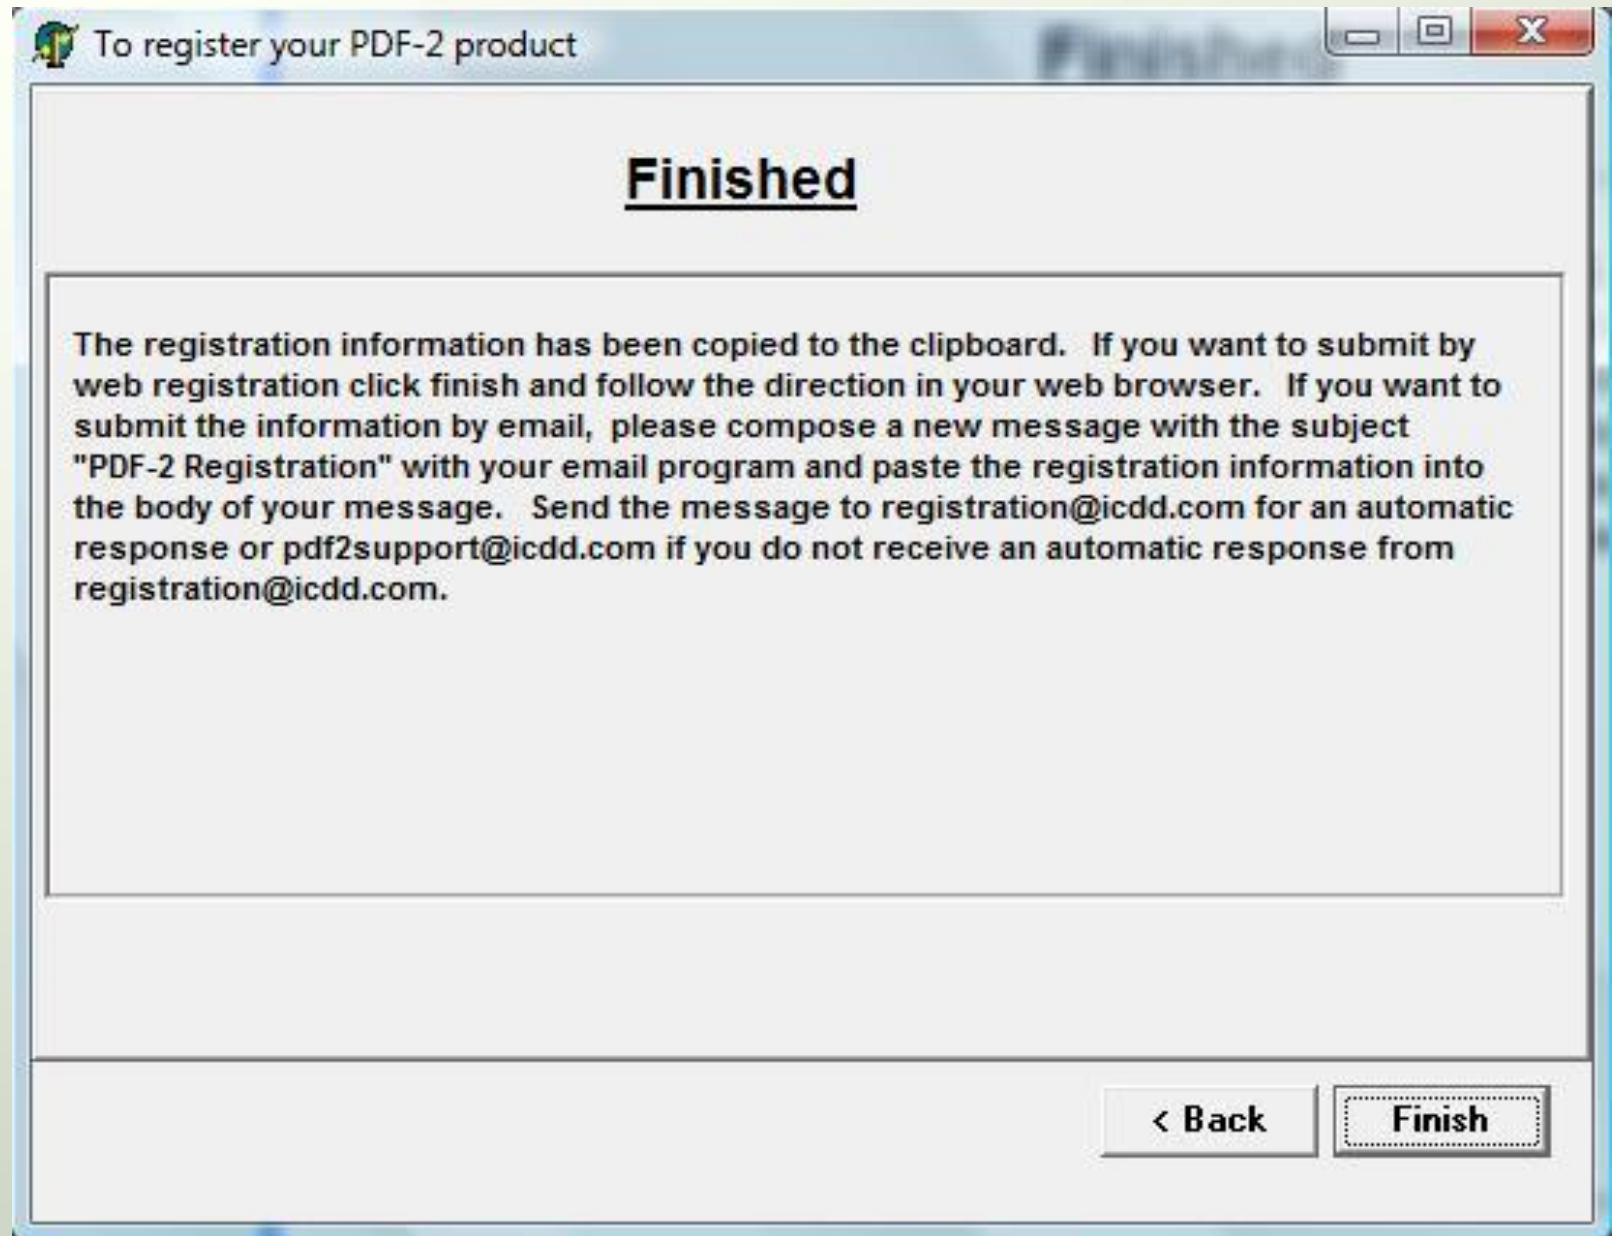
To register your PDF-2 product

Finished

The registration information has been copied to the clipboard. If you want to submit by web registration click finish and follow the direction in your web browser. If you want to submit the information by email, please compose a new message with the subject "PDF-2 Registration" with your email program and paste the registration information into the body of your message. Send the message to registration@icdd.com for an automatic response or pdf2support@icdd.com if you do not receive an automatic response from registration@icdd.com.

< Back

Finish